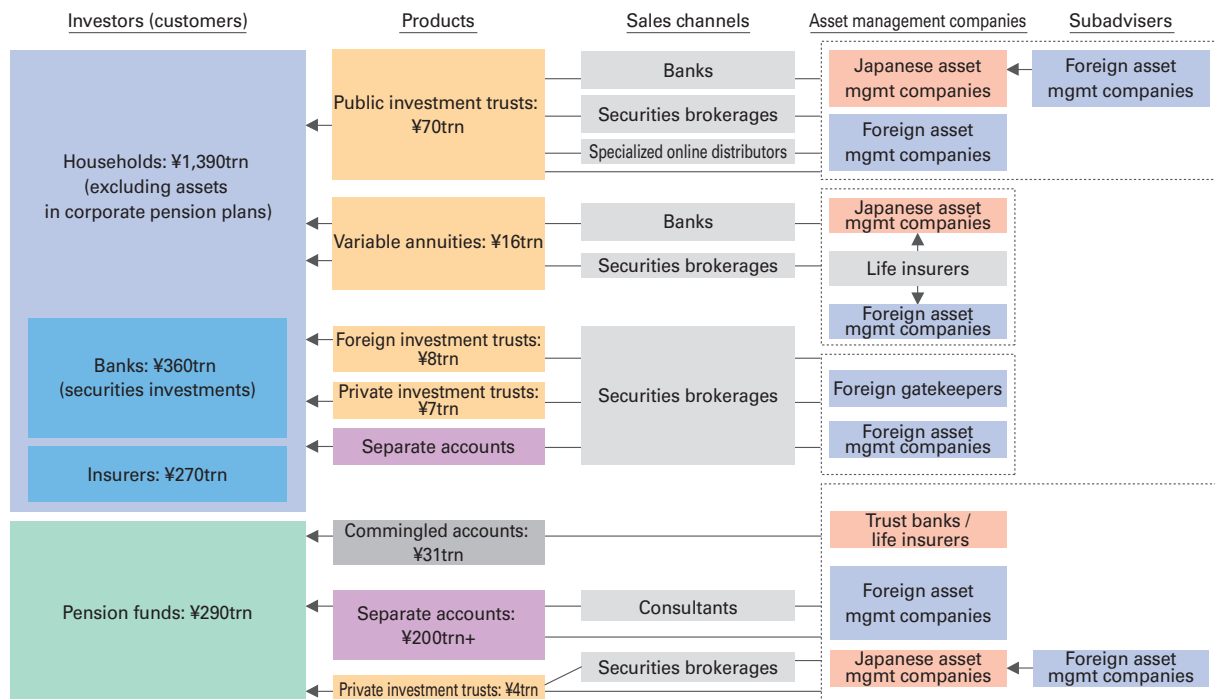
Investors (customers)

Products

Sales channels

Asset management companies

Subadvisers

Households: ¥1,390trn (excluding assets in corporate pension plans)

Banks: ¥360trn (securities investments)

Insurers: ¥270trn

Pension funds: ¥290trn

Public investment trusts: ¥70trn

Variable annuities: ¥16trn

Foreign investment trusts: ¥8trn

Private investment trusts: ¥7trn

Separate accounts

Commingled accounts: ¥31trn

Separate accounts: ¥200trn+

Private investment trusts: ¥4trn

Banks

Securities brokerages

Specialized online distributors

Banks

Securities brokerages

Securities brokerages

Consultants

Securities brokerages

Japanese asset mgmt companies

Foreign asset mgmt companies

Foreign asset mgmt companies

Japanese asset mgmt companies

Life insurers

Foreign asset mgmt companies

Foreign gatekeepers

Foreign asset mgmt companies

Trust banks / life insurers

Foreign asset mgmt companies

Japanese asset mgmt companies

Foreign asset mgmt companies